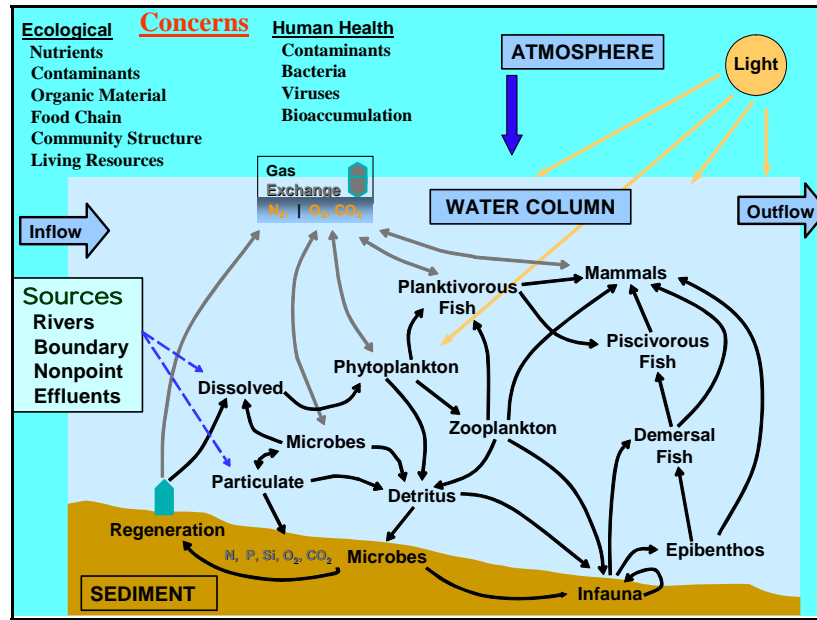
Ecological
Nutrients
Contaminants
Organic Material
Food Chain
Community Structure
Living Resources

Concerns

Human Health
Contaminants
Bacteria
Viruses
Bioaccumulation

ATMOSPHERE

Light

Gas
Exchange
$N_2$, | $O_2$, $CO_2$

WATER COLUMN

Inflow

Outflow

Sources
Rivers
Boundary
Nonpoint
Effluents

Planktivorous Fish

Mammals

Piscivorous Fish

Phytoplankton

Dissolved

Microbes

Zooplankton

Demersal Fish

Particulate

Detritus

Regeneration

N, P, Si, $O_2$, $CO_2$

Microbes

Epibenthos

Infauna

SEDIMENT